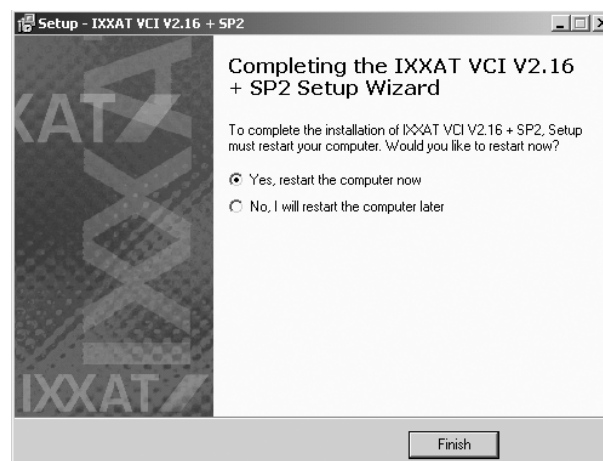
Setup - IXXAT VCI V2.16 + SP2

AT

IXXAT

IXXAT

Completing the IXXAT VCI V2.16 + SP2 Setup Wizard

To complete the installation of IXXAT VCI V2.16 + SP2, Setup must restart your computer. Would you like to restart now?

Yes, restart the computer now

No, I will restart the computer later

Finish